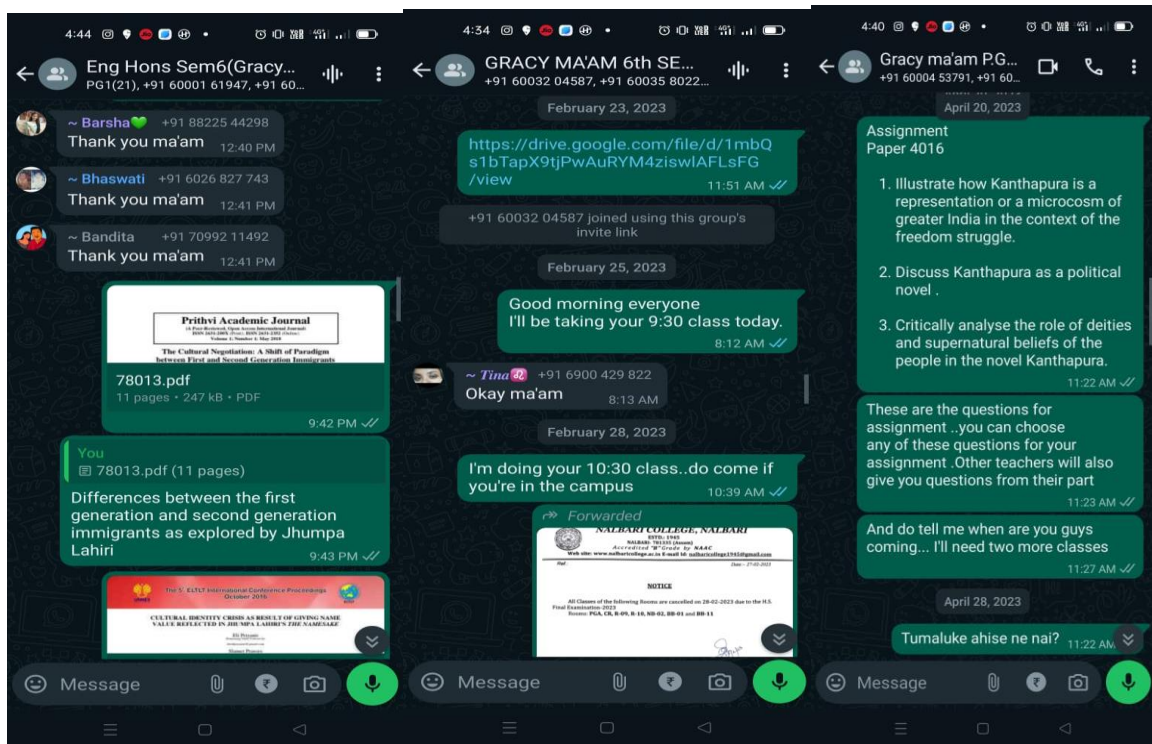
4:44

Eng Hons Sem6(Gracy...
PG1(21), +91 60001 61947, +91 60...

~ Barsha +91 88225 44298
Thank you ma'am 12:40 PM

~ Bhaswati +91 6026 827 743
Thank you ma'am 12:41 PM

~ Bandita +91 70992 11492
Thank you ma'am 12:41 PM

Prithvi Academic Journal
The Cultural Negotiation: A Shift of Paradigm between First and Second Generation Immigrants
78013.pdf
11 pages • 247 kB • PDF
9:42 PM

You
78013.pdf (11 pages)
Differences between the first generation and second generation immigrants as explored by Jhumpa Lahiri
9:43 PM

CULTURAL IDENTITY CRISIS AS RESULT OF GIVING NAME VALUE REFLECTED IN JHUMPA LAHIRI'S THE NAMESAKE

Message

4:34

GRACY MA'AM 6th SE...
+91 60032 04587, +91 60035 8022...

February 23, 2023

https://drive.google.com/file/d/1mbQs1bTapX9tjPwAuRYM4ziswlAFLsFG/view
11:51 AM

+91 60032 04587 joined using this group's invite link

February 25, 2023

Good morning everyone
I'll be taking your 9:30 class today.
8:12 AM

~ Tina +91 6900 429 822
Okay ma'am 8:13 AM

February 28, 2023

I'm doing your 10:30 class..do come if you're in the campus
10:39 AM

Forwarded
NALBARI COLLEGE, NALBARI
NOTICE
All Classes of the following Rooms are cancelled on 28-02-2023 due to the H.S. Final Examination-2023

Message

4:40

Gracy ma'am P.G...
+91 60004 53791, +91 60...

April 20, 2023

Assignment
Paper 4016

1. Illustrate how Kanthapura is a representation or a microcosm of greater India in the context of the freedom struggle.

2. Discuss Kanthapura as a political novel .

3. Critically analyse the role of deities and supernatural beliefs of the people in the novel Kanthapura.
11:22 AM

These are the questions for assignment ..you can choose any of these questions for your assignment .Other teachers will also give you questions from their part
11:23 AM

And do tell me when are you guys coming... I'll need two more classes
11:27 AM

April 28, 2023

Tumaluke ahise ne nai? 11:22 AM

Message